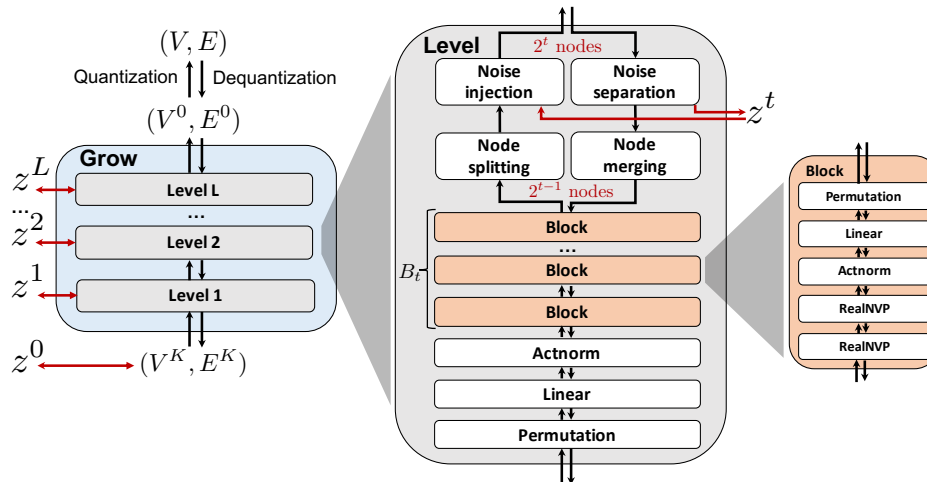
$(V, E)$

Quantization Dequantization

$(V^0, E^0)$

Grow

$z^L$

Level L

...

...

$z^2$

Level 2

$z^1$

Level 1

$z^0$

$(V^K, E^K)$

Level

$2^t$ nodes

Noise injection

Noise separation

$z^t$

Node splitting

Node merging

$2^{t-1}$ nodes

$B_t$

Block

...

Block

Block

Actnorm

Linear

Permutation

Block

Permutation

Linear

Actnorm

RealNVP

RealNVP